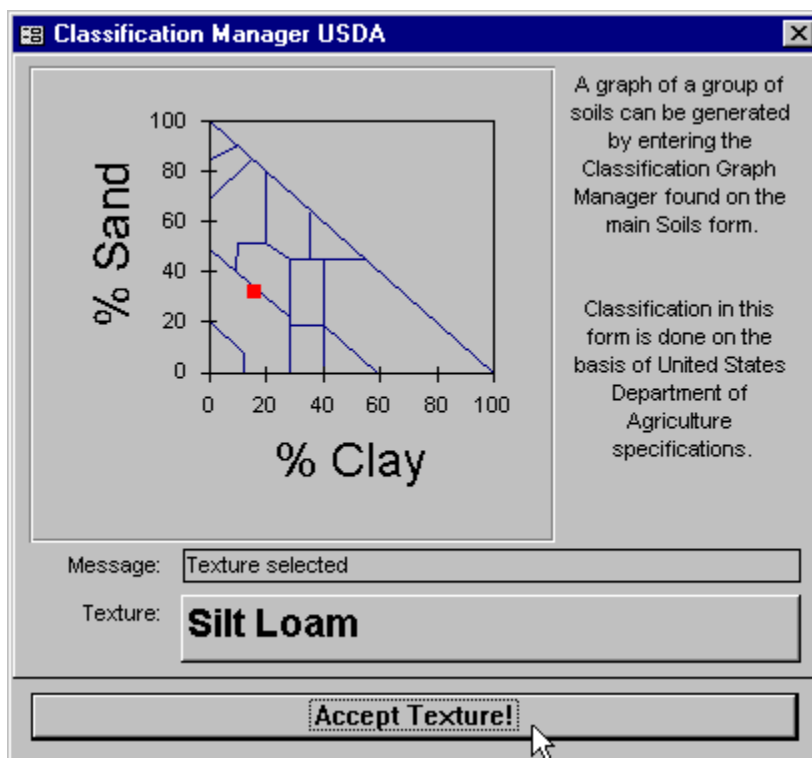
Classification Manager USDA

% Sand

100
80
60
40
20
0

0 20 40 60 80 100

% Clay

A graph of a group of soils can be generated by entering the Classification Graph Manager found on the main Soils form.

Classification in this form is done on the basis of United States Department of Agriculture specifications.

Message: Texture selected

Texture: Silt Loam

Accept Texture!